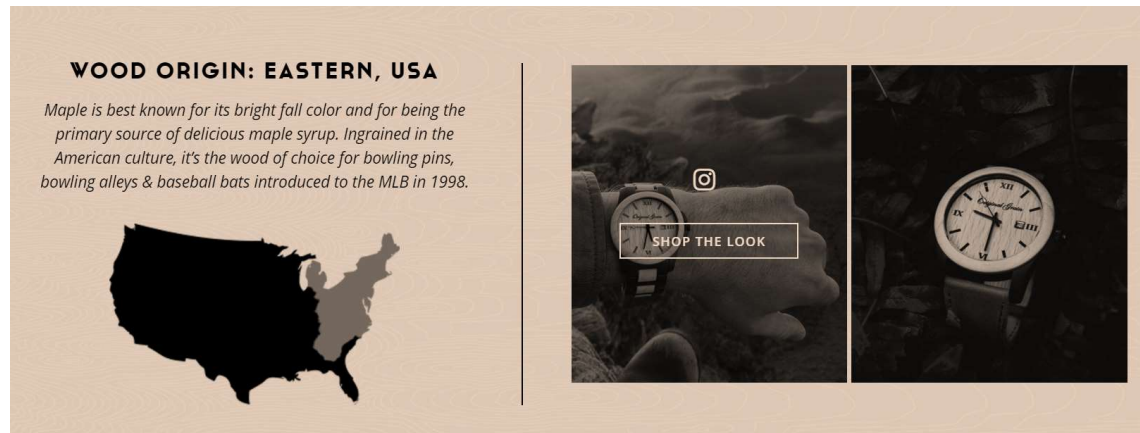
WOOD ORIGIN: EASTERN, USA

Maple is best known for its bright fall color and for being the primary source of delicious maple syrup. Ingrained in the American culture, it's the wood of choice for bowling pins, bowling alleys & baseball bats introduced to the MLB in 1998.

SHOP THE LOOK